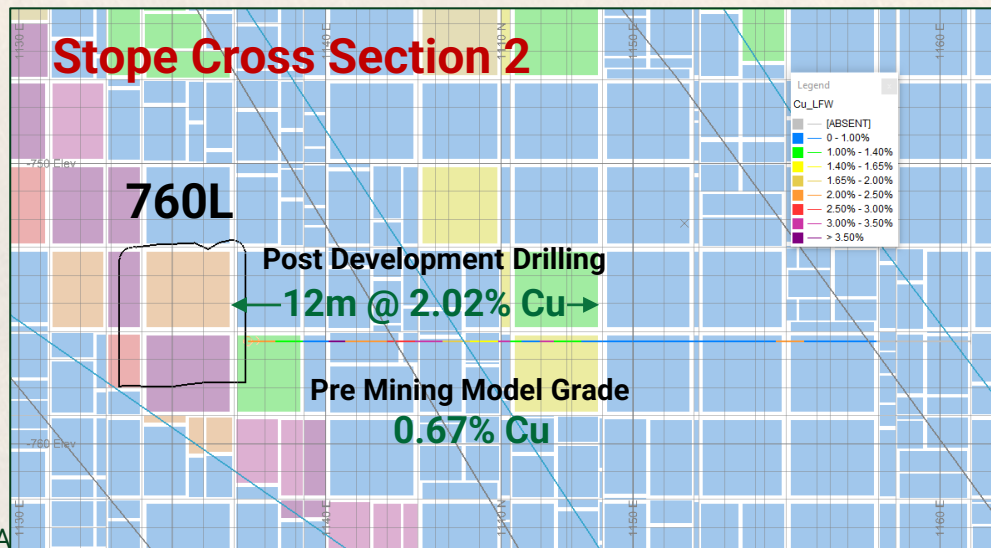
1130 E

1140 E

1150 E

1160 E

Stope Cross Section 2

-750 Elev

760L

Post Development Drilling

12m @ 2.02% Cu

Pre Mining Model Grade

0.67% Cu

-760 Elev

Legend

Cu_LFW

[ABSENT]

0 - 1.00%

1.00% - 1.40%

1.40% - 1.65%

1.65% - 2.00%

2.00% - 2.50%

2.50% - 3.00%

3.00% - 3.50%

> 3.50%

1130 E

1140 E

1150 E

1160 E

A